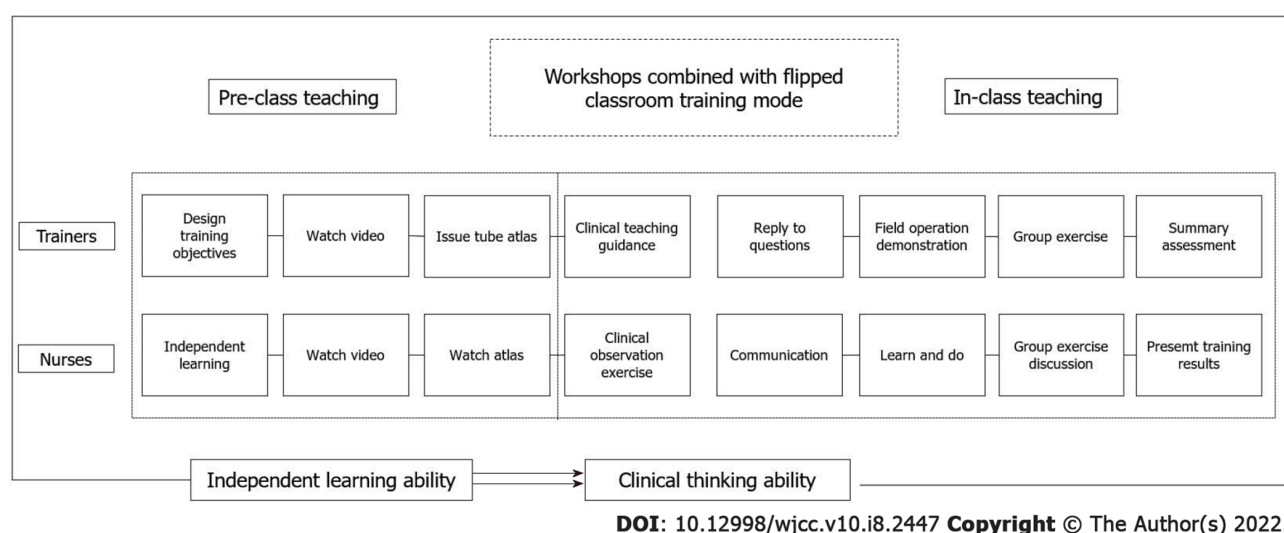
Pre-class teaching

Workshops combined with flipped classroom training mode

In-class teaching

Trainers

Design training objectives

Watch video

Issue tube atlas

Clinical teaching guidance

Reply to questions

Field operation demonstration

Group exercise

Summary assessment

Nurses

Independent learning

Watch video

Watch atlas

Clinical observation exercise

Communication

Learn and do

Group exercise discussion

Presemt training results

Independent learning ability

Clinical thinking ability

**DOI**: 10.12998/wjcc.v10.i8.2447 **Copyright** © The Author(s) 2022